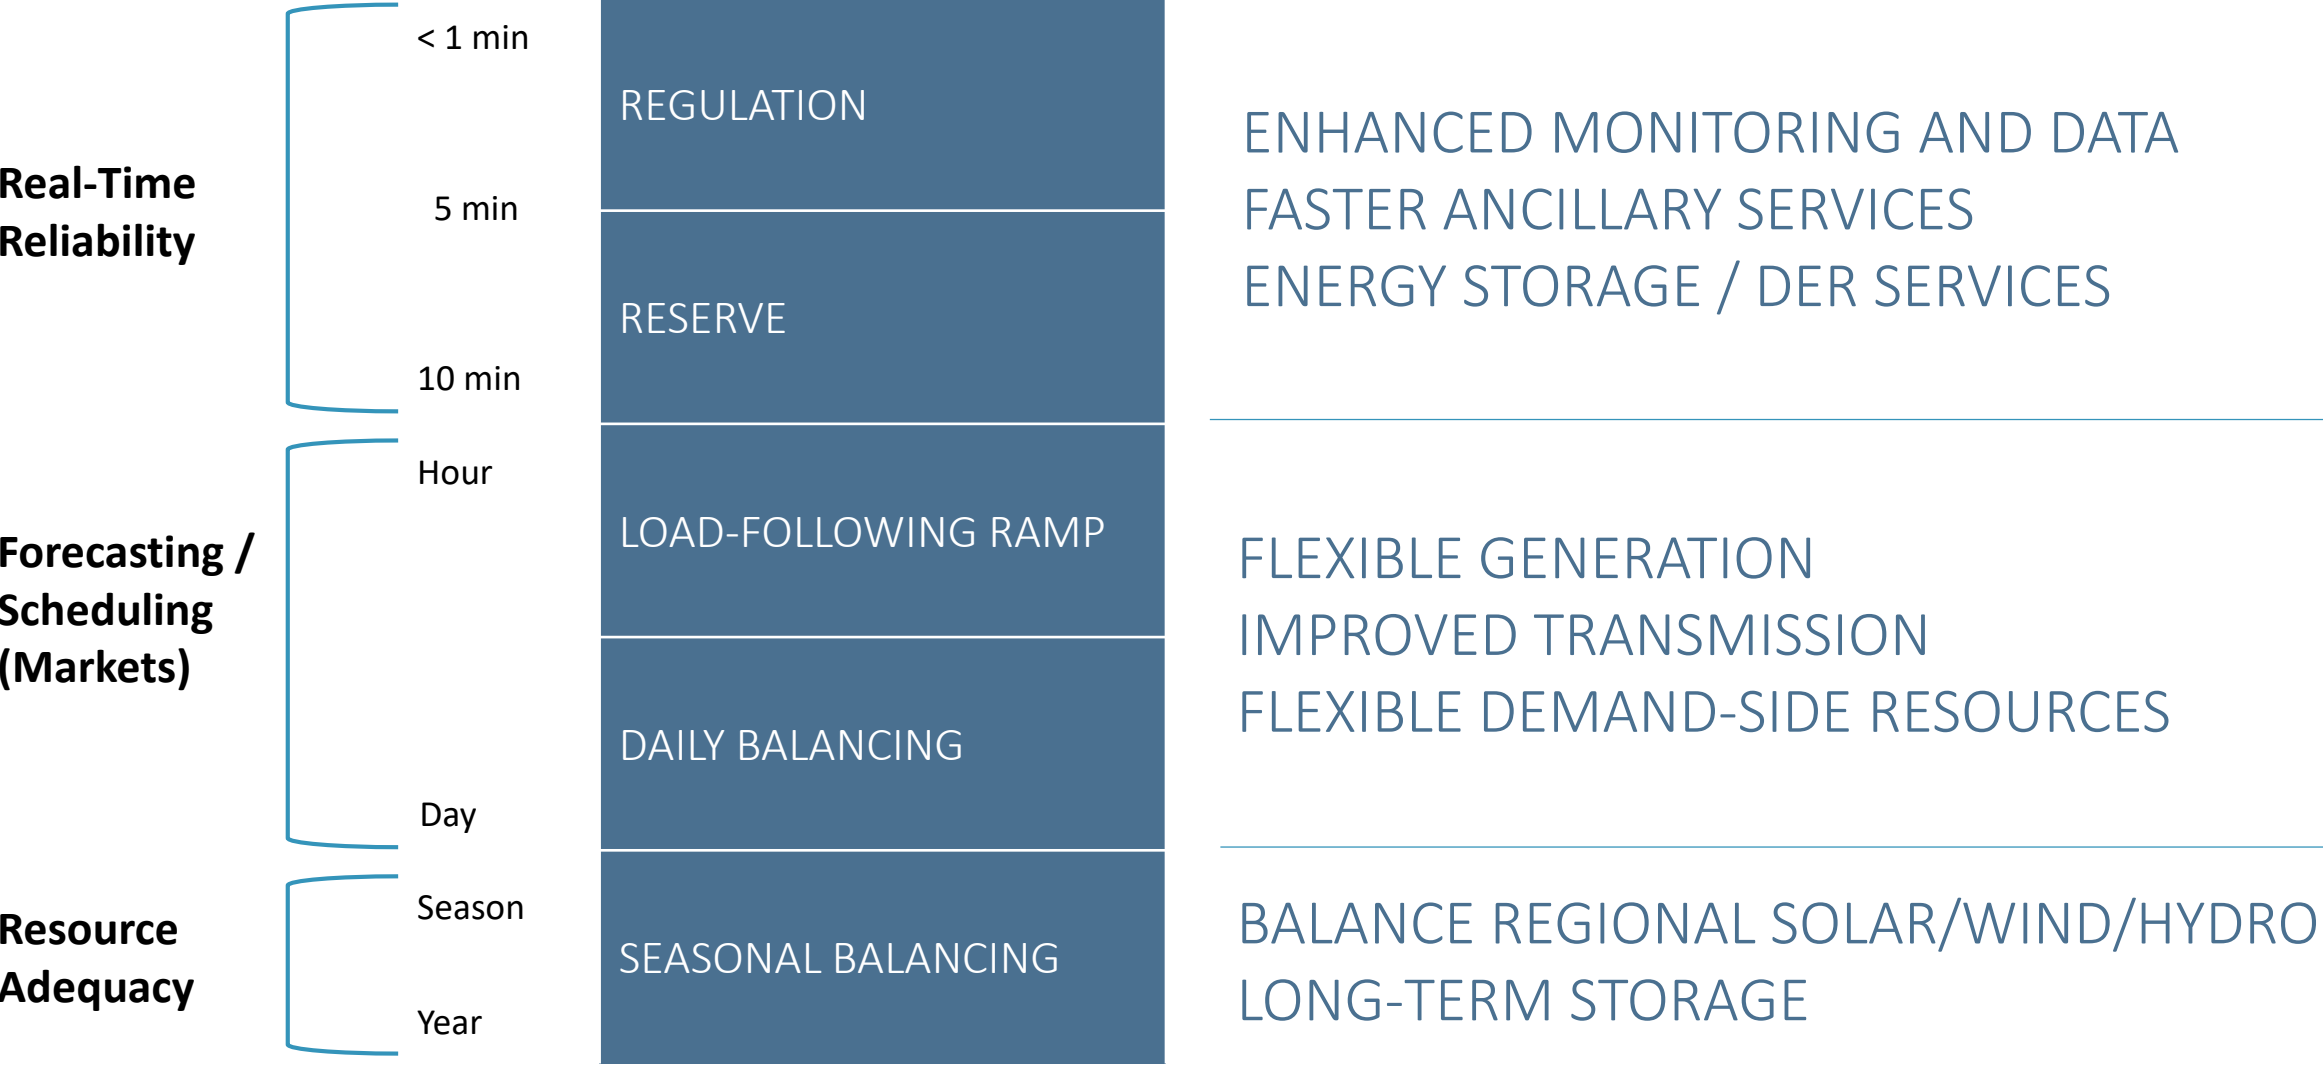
Real-Time Reliability

< 1 min

5 min

10 min

REGULATION

RESERVE

ENHANCED MONITORING AND DATA
FASTER ANCILLARY SERVICES
ENERGY STORAGE / DER SERVICES

Forecasting / Scheduling (Markets)

Hour

Day

LOAD-FOLLOWING RAMP

DAILY BALANCING

FLEXIBLE GENERATION
IMPROVED TRANSMISSION
FLEXIBLE DEMAND-SIDE RESOURCES

Resource Adequacy

Season

Year

SEASONAL BALANCING

BALANCE REGIONAL SOLAR/WIND/HYDRO
LONG-TERM STORAGE